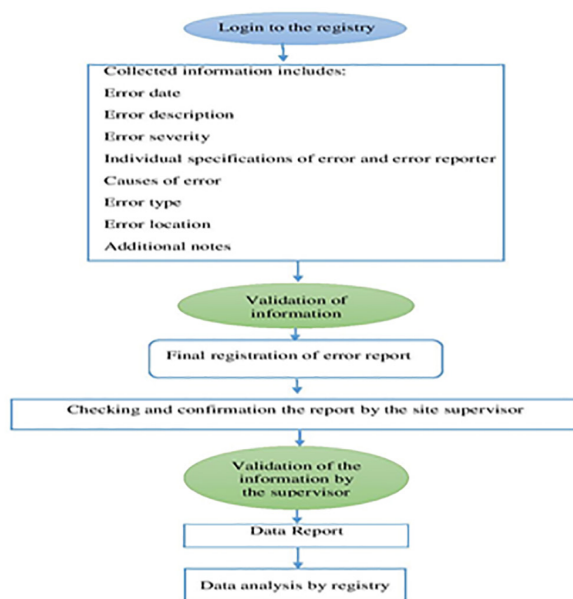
Login to the registry

Collected information includes:
Error date
Error description
Error severity
Individual specifications of error and error reporter
Causes of error
Error type
Error location
Additional notes

Validation of information

Final registration of error report

Checking and confirmation the report by the site supervisor

Validation of the information by the supervisor

Data Report

Data analysis by registry